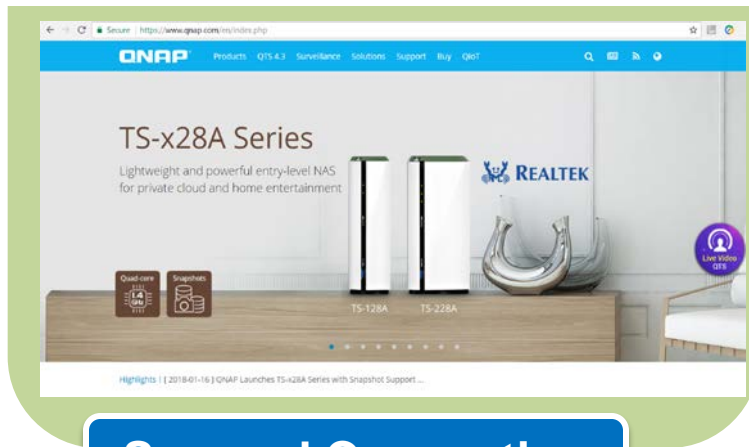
Secure | https://www.qnap.com/en/index.php

QNAP Products QTS 4.3 Surveillance Solutions Support Buy QIoT

TS-x28A Series

Lightweight and powerful entry-level NAS for private cloud and home entertainment

REALTEK

Quad-core

Snapshots

TS-128A TS-228A

Live Video QTS

Highlights | [ 2018-01-16 ] QNAP Launches TS-x28A Series with Snapshot Support ...

Secure | Connection